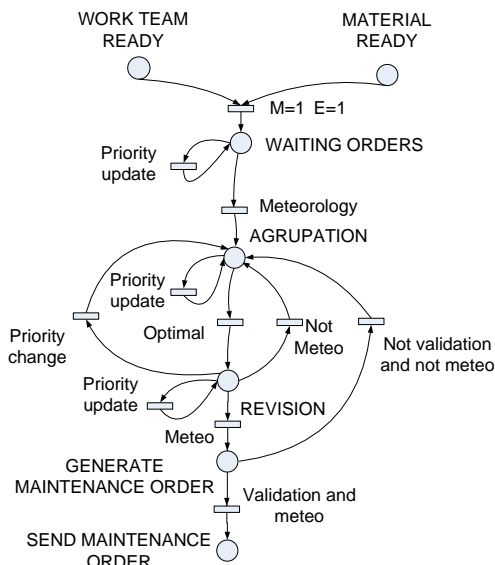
WORK TEAM READY

MATERIAL READY

M=1 E=1

WAITING ORDERS

Priority update

Meteorology

AGRUPATION

Priority update

Priority change

Optimal

Not Meteo

Not validation and not meteo

Priority update

REVISION

Meteo

GENERATE MAINTENANCE ORDER

Validation and meteo

SEND MAINTENANCE ORDER